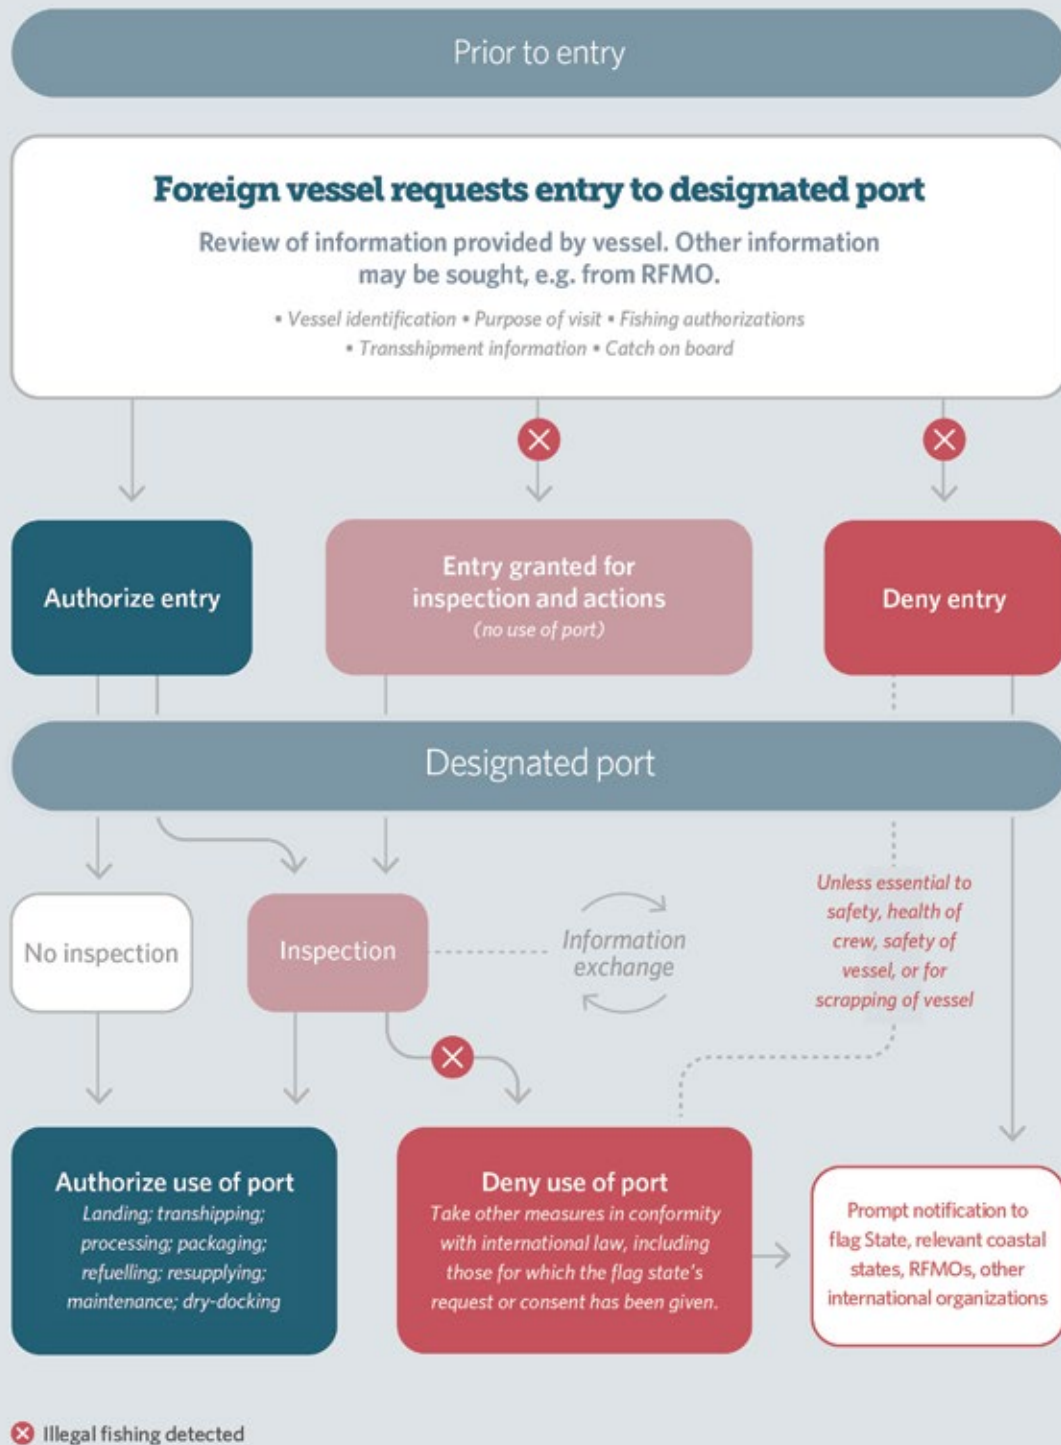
Prior to entry

Foreign vessel requests entry to designated port

Review of information provided by vessel. Other information may be sought, e.g. from RFMO.

• Vessel identification • Purpose of visit • Fishing authorizations • Transshipment information • Catch on board

Authorize entry

Entry granted for inspection and actions (no use of port)

Deny entry

Designated port

No inspection

Inspection

Information exchange

Unless essential to safety, health of crew, safety of vessel, or for scrapping of vessel

Authorize use of port
Landing; transhipping; processing; packaging; refuelling; resupplying; maintenance; dry-docking

Deny use of port
Take other measures in conformity with international law, including those for which the flag state's request or consent has been given.

Prompt notification to flag State, relevant coastal states, RFMOs, other international organizations

Illegal fishing detected